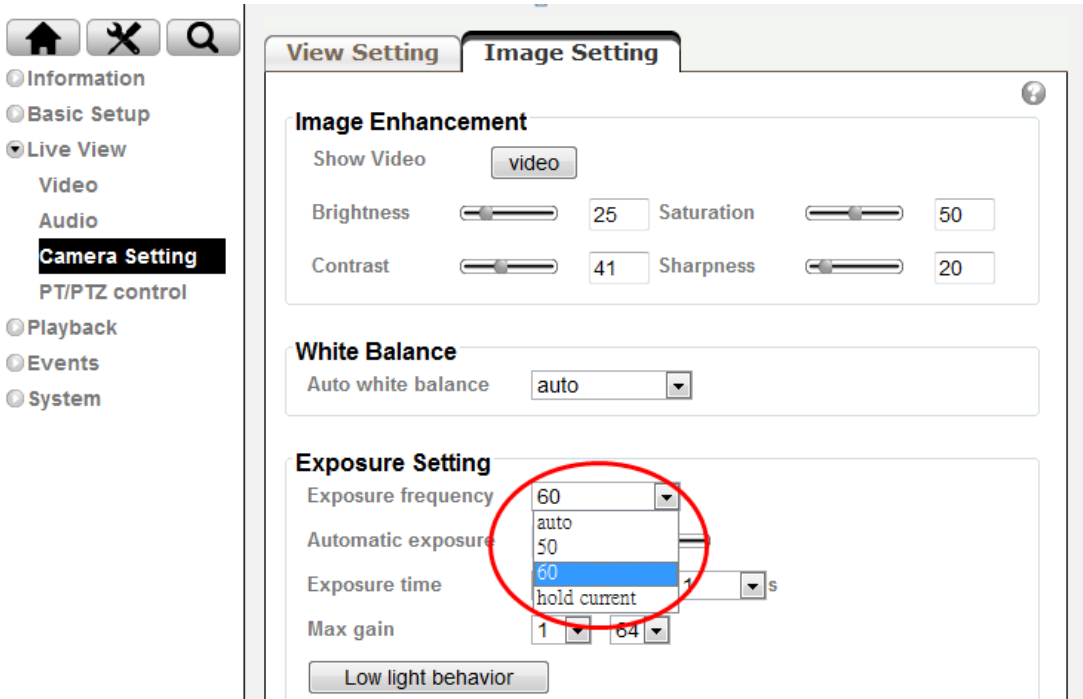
Information
Basic Setup
Live View
Video
Audio
Camera Setting
PT/PTZ control
Playback
Events
System

View Setting
Image Setting

Image Enhancement
Show Video
video
Brightness
25
Saturation
50
Contrast
41
Sharpness
20

White Balance
Auto white balance
auto

Exposure Setting
Exposure frequency
60
auto
50
60
hold current
Automatic exposure
Exposure time
1
s
Max gain
1
64
Low light behavior